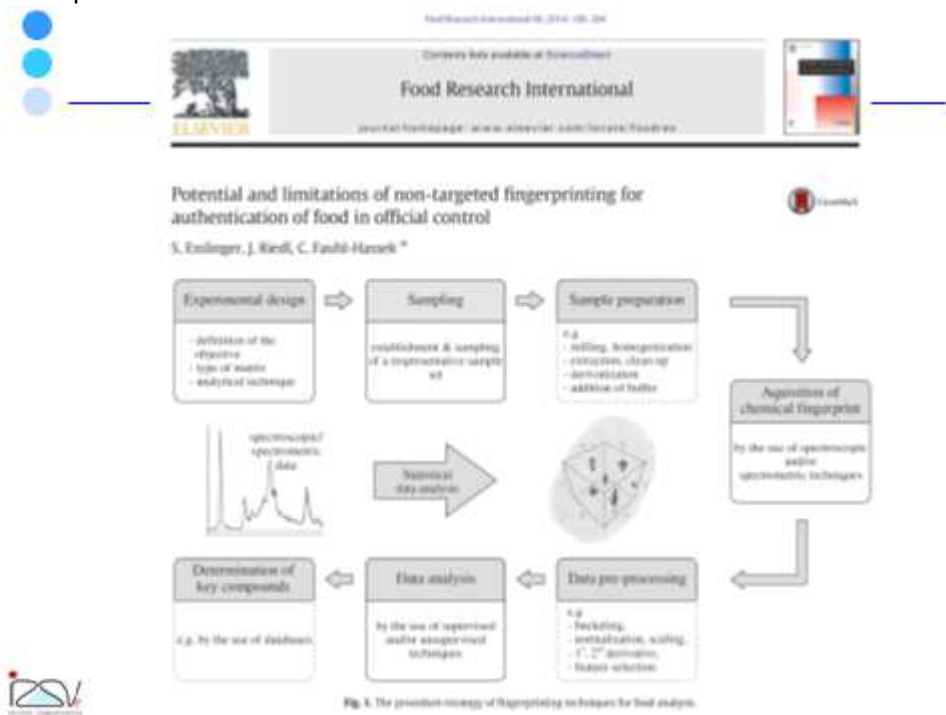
Food Research International 66 (2014) 190–204

Contents lists available at ScienceDirect

Food Research International

journal homepage: www.elsevier.com/locate/foodres

ELSEVIER

Potential and limitations of non-targeted fingerprinting for authentication of food in official control

CrossMark

S. Esslinger, J. Riedl, C. Fauhl-Hassek *

Experimental design

- definition of the objective
- type of matrix
- analytical technique

Sampling

establishment & sampling of a representative sample set

Sample preparation

e.g.
- milling, homogenization
- extraction, clean-up
- derivatization
- addition of buffer

Acquisition of chemical fingerprint

by the use of spectroscopic and/or spectrometric techniques

spectroscopic/ spectrometric data

Statistical data analysis

Data pre-processing

e.g.
- bucketing,
- normalization, scaling,
- 1$^{st}$, 2$^{nd}$ derivative,
- feature selection

Data analysis

by the use of supervised and/or unsupervised techniques

Determination of key compounds

e.g. by the use of databases

Fig. 1. The procedure/strategy of fingerprinting techniques for food analysis.

IZSV